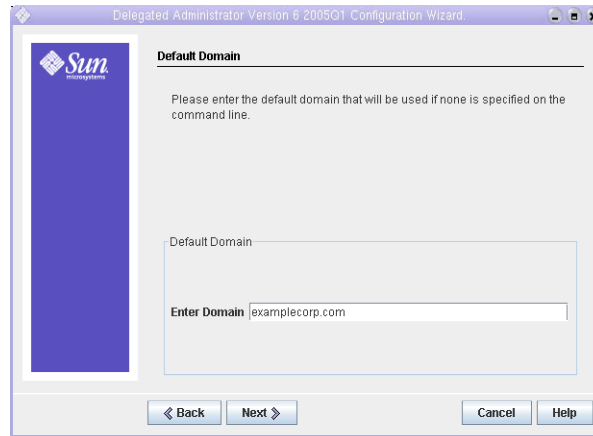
Delegated Administrator Version 6 2005Q1 Configuration Wizard.

Sun microsystems

Default Domain

Please enter the default domain that will be used if none is specified on the command line.

Default Domain

Enter Domain examplecorp.com

Back Next Cancel Help